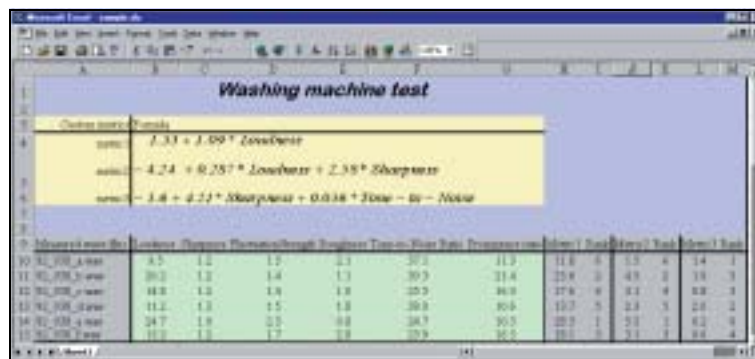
Microsoft Excel - sample.xls

Washing machine test

Custom metric | Formula

metric1 | 3.33 + 3.99 * Loudness

metric2 | − 4.24 + 0.287 * Loudness + 2.38 * Sharpness

metric3 | − 1.6 + 4.21 * Sharpness + 0.036 * Tone − to − Noise

| Measured wave file | Loudness | Sharpness | Fluctuation Strength | Roughness | Tone-to-Noise Ratio | Prominence ratio | Metric1 | Rank | Metric2 | Rank | Metric3 | Rank |
|---|---|---|---|---|---|---|---|---|---|---|---|---|
| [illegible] | 3.5 | 1.2 | 1.5 | 2.1 | 30.5 | 11.3 | 11.8 | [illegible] | 1.5 | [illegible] | 1.4 | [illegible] |
| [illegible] | 20.2 | 1.2 | 1.4 | 1.1 | 39.3 | 21.4 | 23.8 | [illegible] | 4.5 | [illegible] | 1.8 | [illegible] |
| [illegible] | 14.8 | 1.2 | 1.6 | 1.8 | 25.3 | 16.0 | 17.6 | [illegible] | 3.3 | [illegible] | 0.8 | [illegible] |
| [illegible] | 11.2 | 1.3 | 1.5 | 1.8 | 39.6 | 10.6 | 15.7 | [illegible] | 2.1 | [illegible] | 2.6 | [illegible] |
| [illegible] | 24.7 | 1.9 | 2.3 | 0.8 | 24.7 | 10.5 | 28.5 | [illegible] | 5.1 | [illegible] | 6.2 | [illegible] |
| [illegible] | 12.2 | 1.2 | 1.7 | 2.8 | 23.9 | 10.5 | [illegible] | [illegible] | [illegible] | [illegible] | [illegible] | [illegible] |

Sheet1